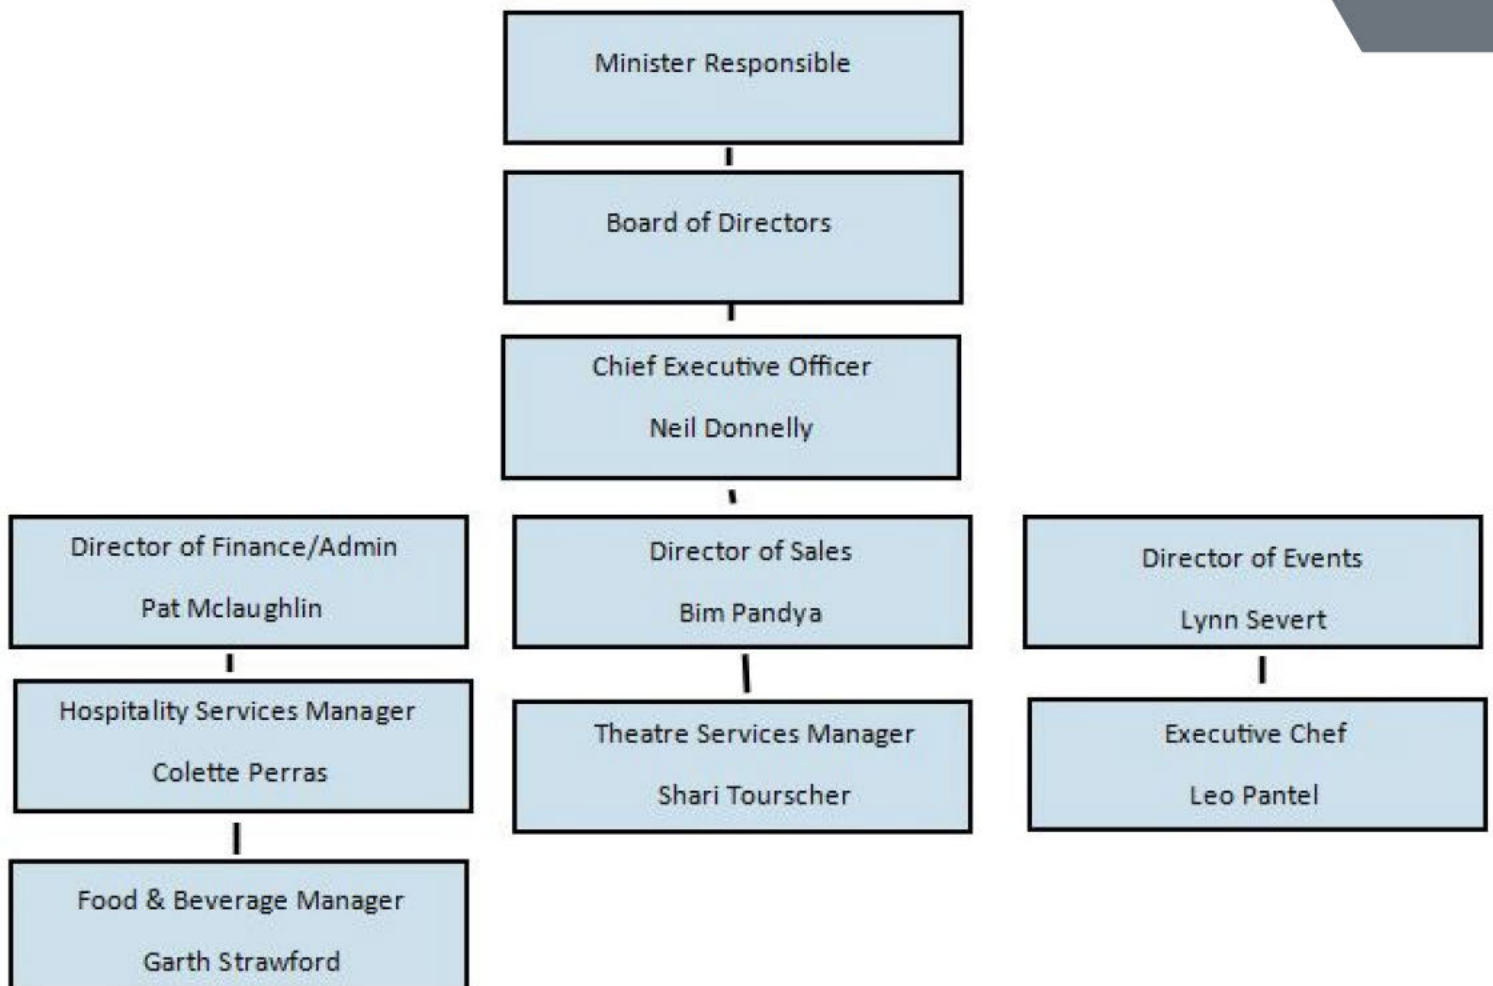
Minister Responsible

Board of Directors

Chief Executive Officer

Neil Donnelly

Director of Finance/Admin

Pat Mclaughlin

Hospitality Services Manager

Colette Perras

Food & Beverage Manager

Garth Strawford

Director of Sales

Bim Pandya

Theatre Services Manager

Shari Tourscher

Director of Events

Lynn Severt

Executive Chef

Leo Pantel